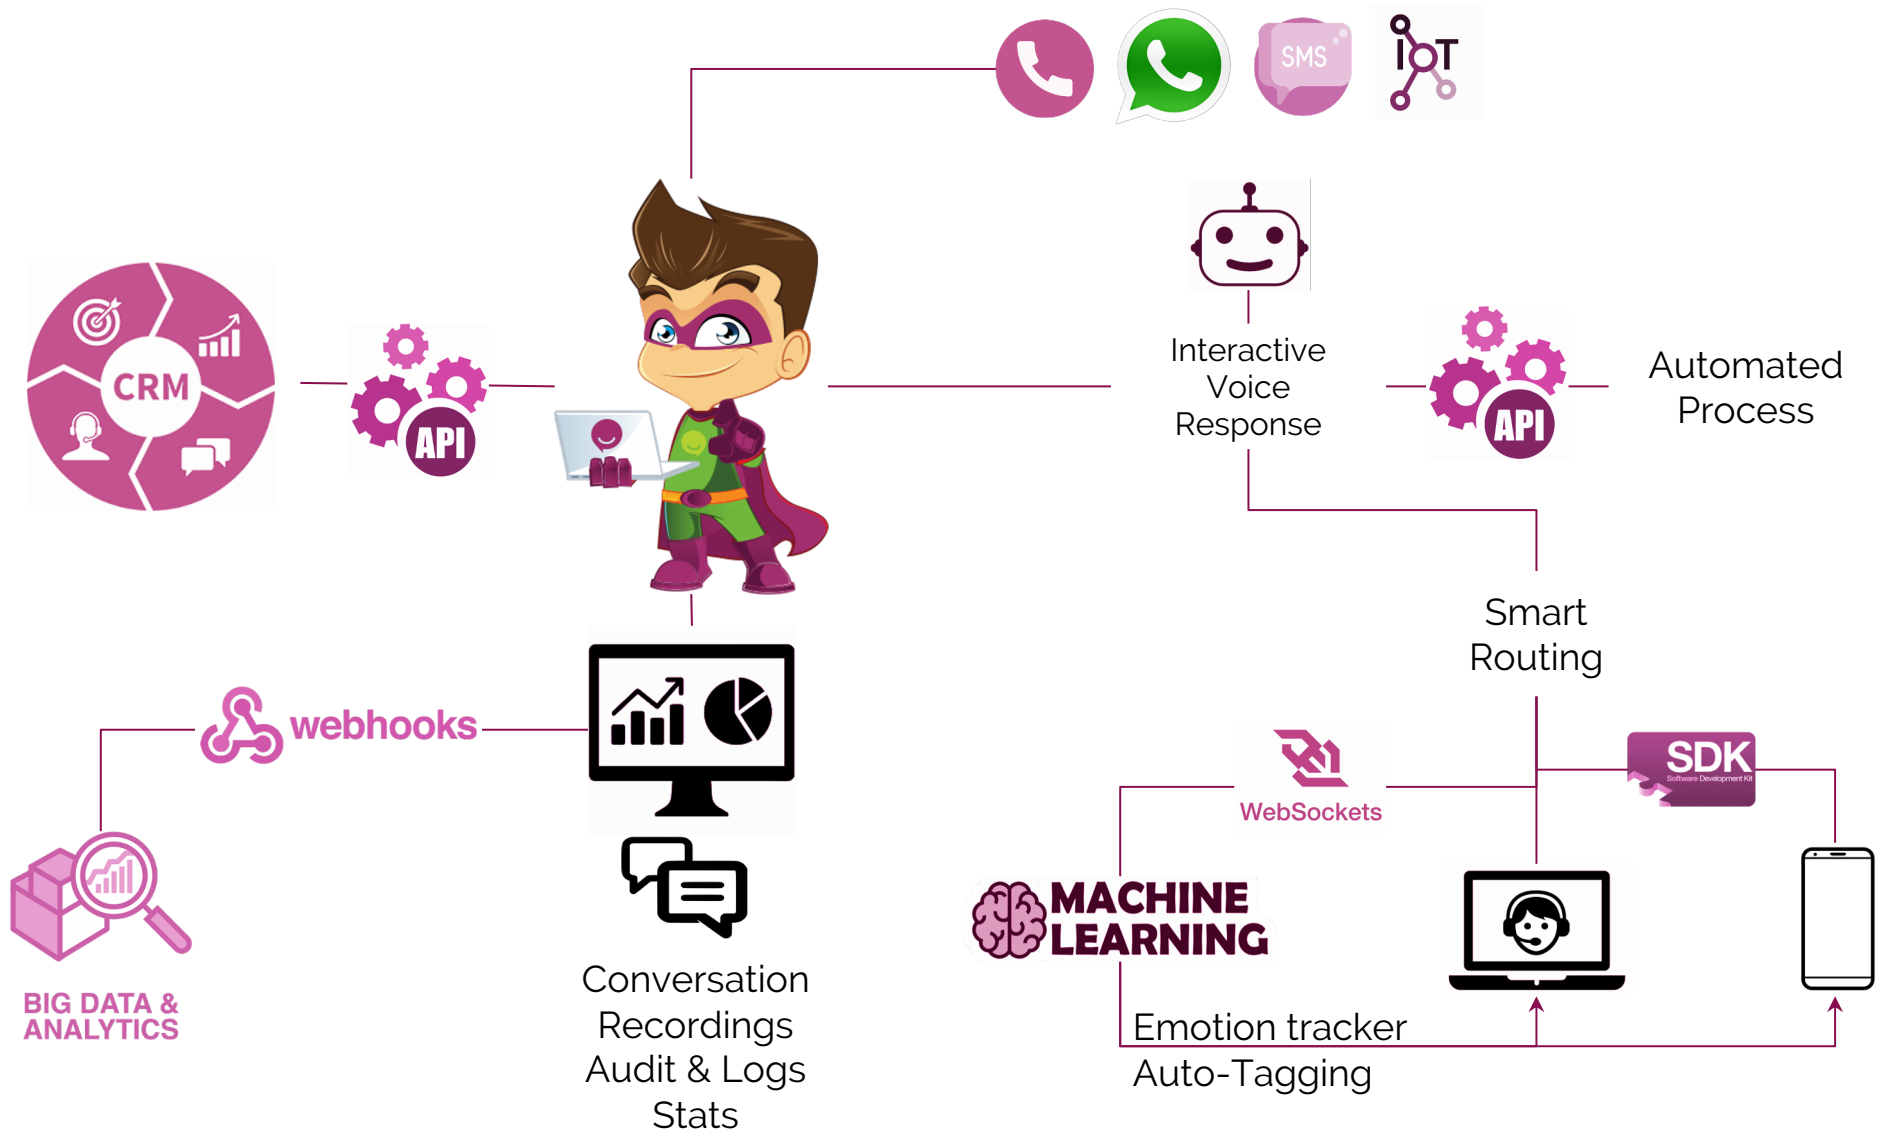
SMS

IoT

CRM

API

Interactive Voice Response

API

Automated Process

Smart Routing

webhooks

WebSockets

SDK
Software Development Kit

BIG DATA & ANALYTICS

MACHINE LEARNING

Conversation
Recordings
Audit & Logs
Stats

Emotion tracker
Auto-Tagging